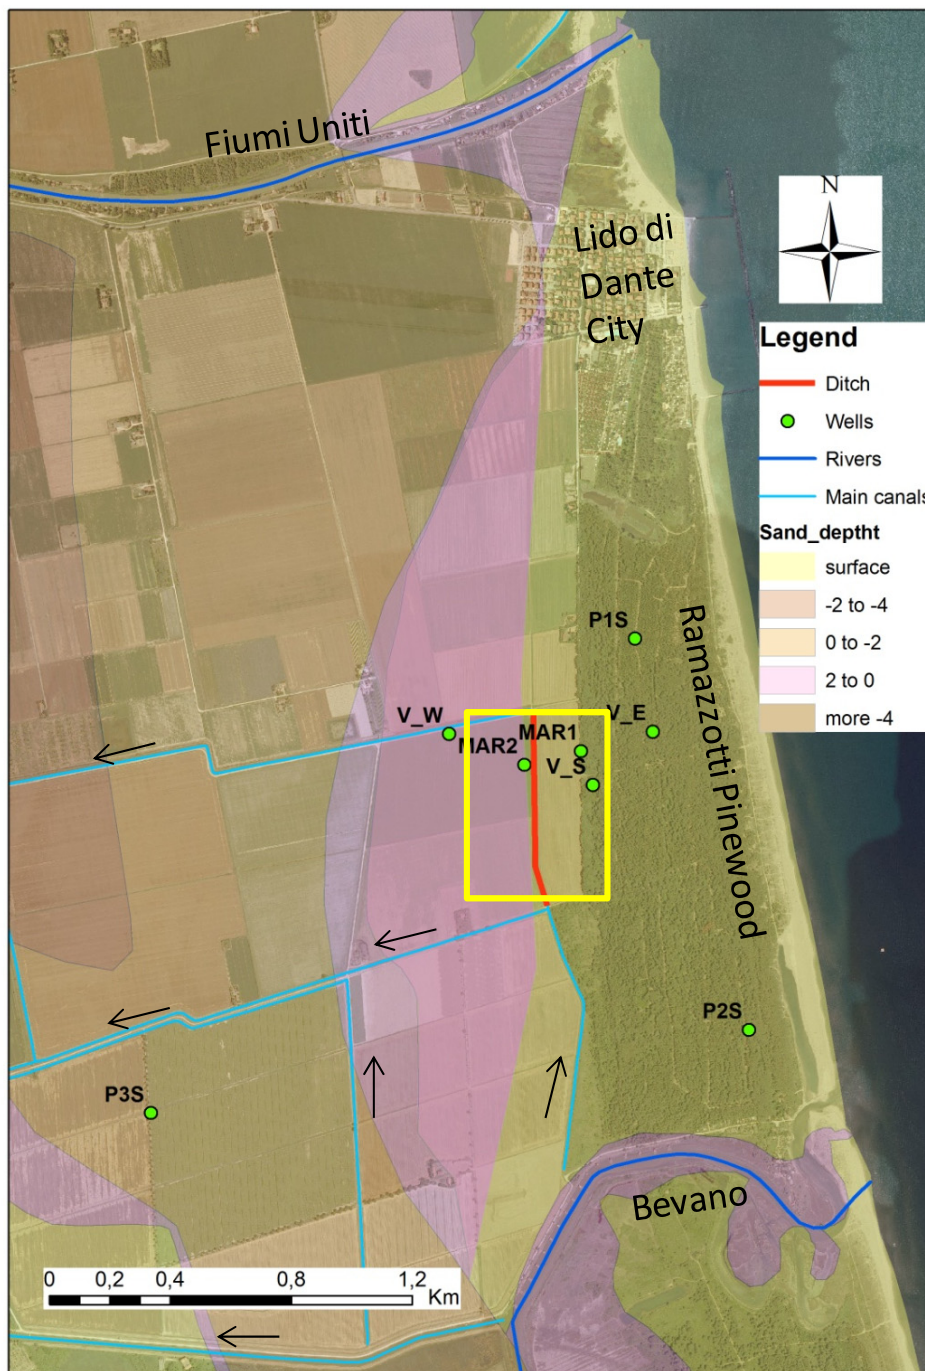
Fiumi Uniti

Lido di Dante City

N

Legend
Ditch
Wells
Rivers
Main canals
Sand_deptht
surface
-2 to -4
0 to -2
2 to 0
more -4

P1S

Ramazzotti Pinewood

V_W
MAR1
V_E
MAR2
V_S

P2S

P3S

Bevano

0 0,2 0,4 0,8 1,2 Km